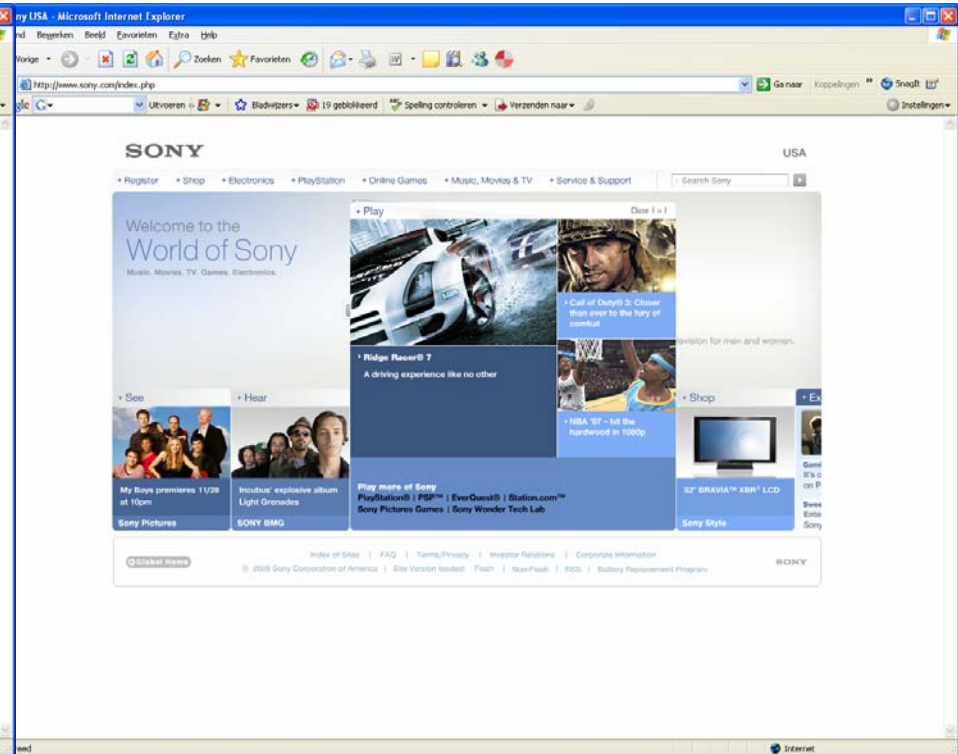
ny USA - Microsoft Internet Explorer

nd Bewerken Beeld Favorieten Extra Help

Vorige · Zoeken Favorieten

http://www.sony.com/index.php

Ga naar Koppelingen » SnagIt

gle G· Uitvoeren · Bladwijzers · 19 geblokkeerd Spelling controleren · Verzenden naar ·

Instellingen ·

SONY

USA

• Register • Shop • Electronics • PlayStation • Online Games • Music, Movies & TV • Service & Support

Search Sony

Welcome to the World of Sony

Music. Movies. TV. Games. Electronics.

• Play

Close [ x ]

• Call of Duty® 3: Closer than ever to the fury of combat

• Ridge Racer® 7

A driving experience like no other

• NBA '07 – hit the hardwood in 1080p

evision for men and women.

• See

• Hear

• Shop

• Ex

My Boys premieres 11/28 at 10pm

Sony Pictures

Incubus' explosive album Light Grenades

SONY BMG

Play more of Sony

PlayStation® | PSP™ | EverQuest® | Station.com™

Sony Pictures Games | Sony Wonder Tech Lab

52" BRAVIA™ XBR® LCD

Sony Style

Gami It's c on P

Swee Ente Sony

Global Home

Index of Sites | FAQ | Terms/Privacy | Investor Relations | Corporate Information

© 2006 Sony Corporation of America | Site Version loaded: Flash | Non-Flash | RSS | Battery Replacement Program

SONY

eed

Internet